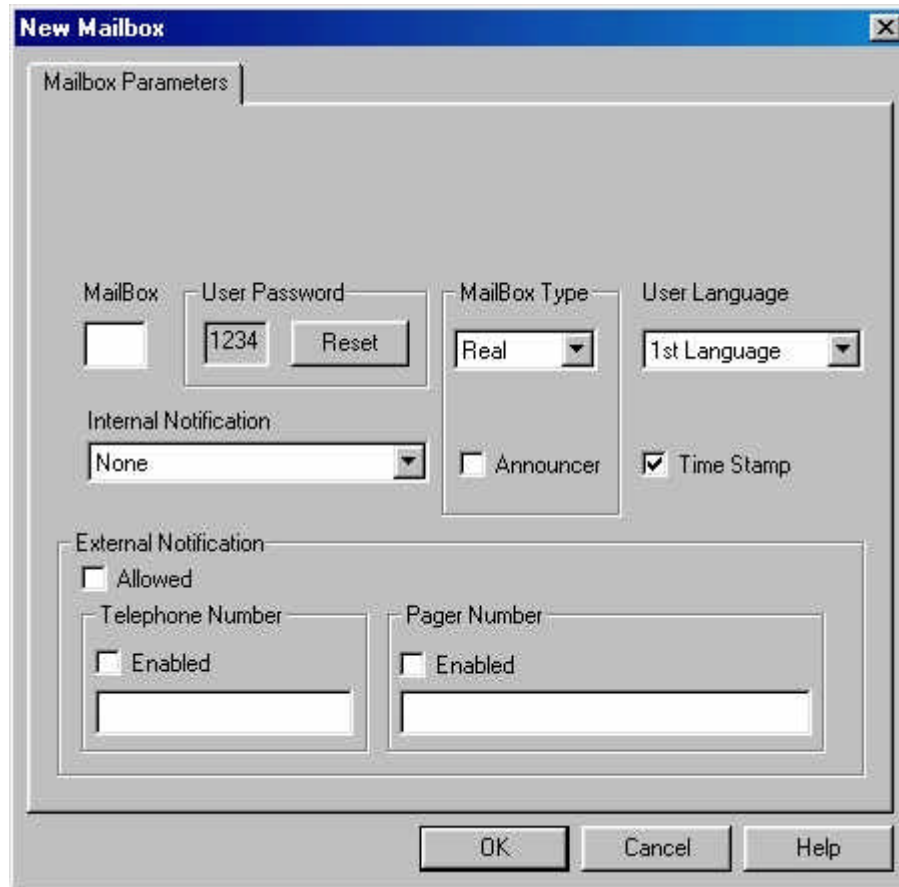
New Mailbox

Mailbox Parameters

MailBox

User Password

1234

Reset

MailBox Type

Real

User Language

1st Language

Internal Notification

None

Announcer

Time Stamp

External Notification

Allowed

Telephone Number

Enabled

Pager Number

Enabled

OK

Cancel

Help